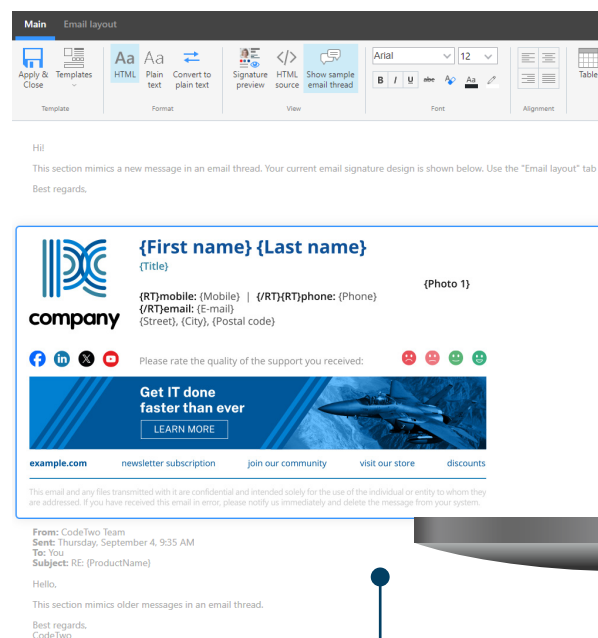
Main Email layout

Apply & Close Templates
Template

Aa HTML Aa Plain text Convert to plain text
Format

Signature preview HTML source Show sample email thread
View

Arial 12
B I U abc Aa
Font

Alignment

Table

Hi!

This section mimics a new message in an email thread. Your current email signature design is shown below. Use the "Email layout" tab

Best regards,

company

{First name} {Last name}
{Title}

{Photo 1}

{RT}mobile: {Mobile} | {/RT}{RT}phone: {Phone}
{/RT}email: {E-mail}
{Street}, {City}, {Postal code}

Please rate the quality of the support you received:

Get IT done faster than ever
LEARN MORE

example.com newsletter subscription join our community visit our store discounts

This email and any files transmitted with it are confidential and intended solely for the use of the individual or entity to whom they are addressed. If you have received this email in error, please notify us immediately and delete the message from your system.

From: CodeTwo Team
Sent: Thursday, September 4, 9:35 AM
To: You
Subject: RE: {ProductName}

Hello,

This section mimics older messages in an email thread.

Best regards,
CodeTwo